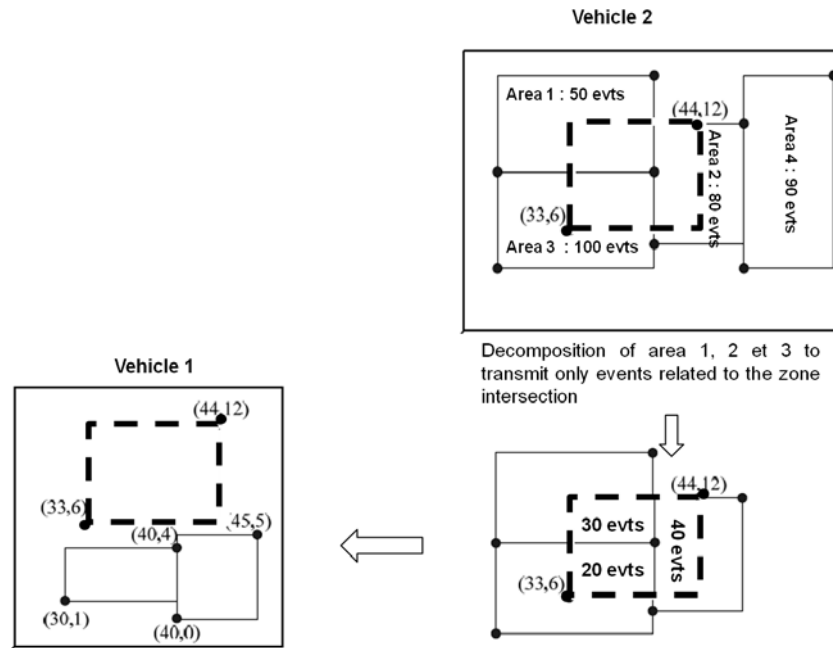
Vehicle 2

Area 1 : 50 evts

(44,12)

Area 2 : 80 evts

Area 4 : 90 evts

(33,6)

Area 3 : 100 evts

Decomposition of area 1, 2 et 3 to transmit only events related to the zone intersection

Vehicle 1

(44,12)

(33,6)

(40,4)

(45,5)

(30,1)

(40,0)

(44,12)

30 evts

40 evts

20 evts

(33,6)